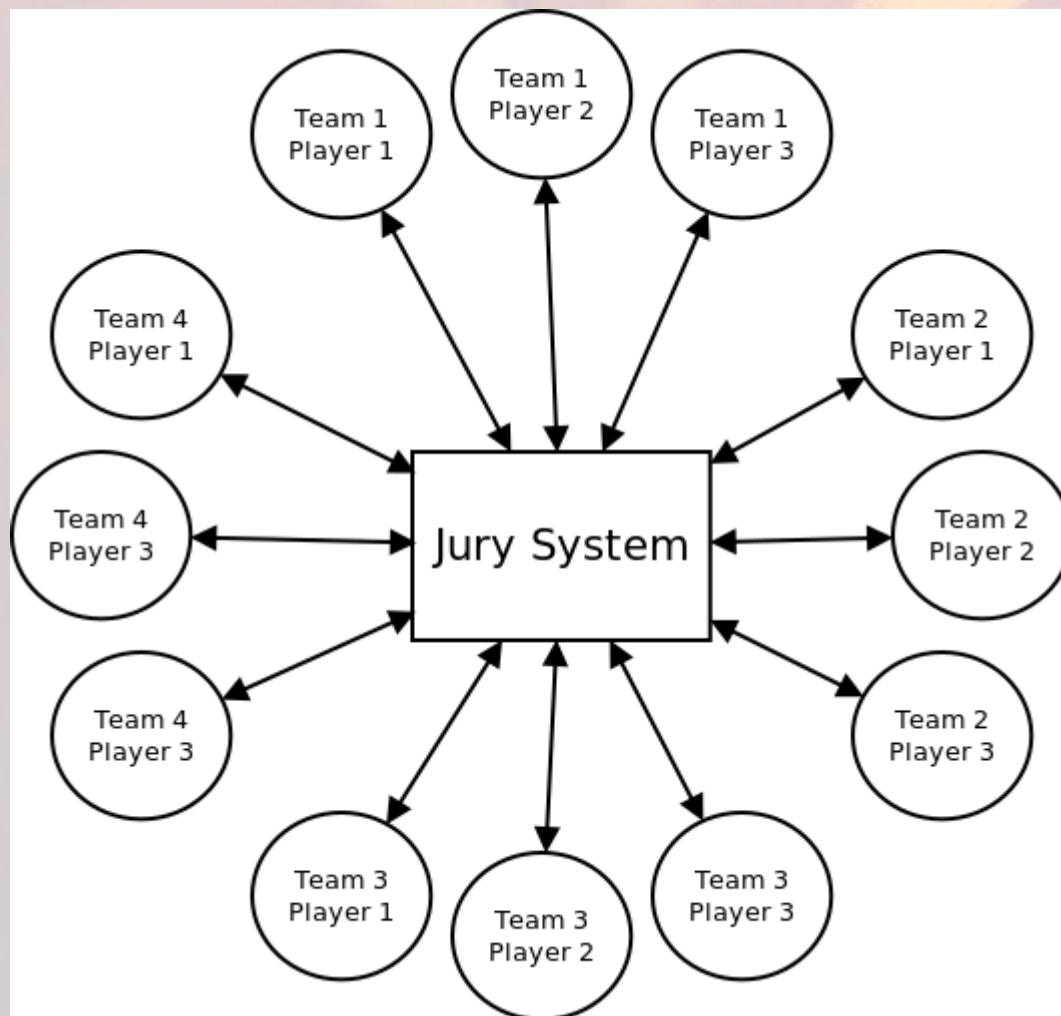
Team 1 Player 1

Team 1 Player 2

Team 1 Player 3

Team 4 Player 1

Team 2 Player 1

Team 4 Player 3

Jury System

Team 2 Player 2

Team 4 Player 3

Team 2 Player 3

Team 3 Player 1

Team 3 Player 2

Team 3 Player 3